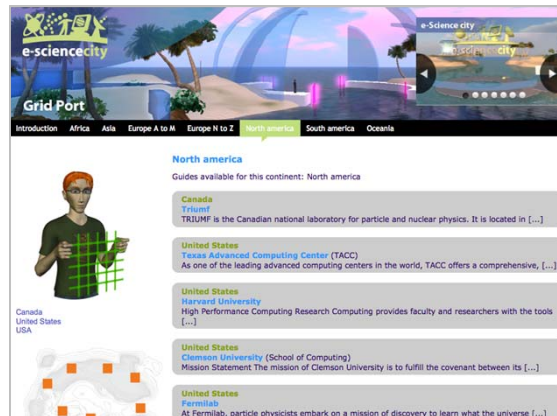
e-sciencecity

Grid Port

e-Science city

e-science city

Introduction Africa Asia Europe A to M Europe N to Z North america South america Oceania

North america

Guides available for this continent: North america

Canada
Triumf
TRIUMF is the Canadian national laboratory for particle and nuclear physics. It is located in [...]

United States
Texas Advanced Computing Center (TACC)
As one of the leading advanced computing centers in the world, TACC offers a comprehensive, [...]

United States
Harvard University
High Performance Computing Research Computing provides faculty and researchers with the tools [...]

United States
Clemson University (School of Computing)
Mission Statement The mission of Clemson University is to fulfill the covenant between its [...]

United States
Fermilab
At Fermilab, particle physicists embark on a mission of discovery to learn what the universe [...]

Canada
United States
USA